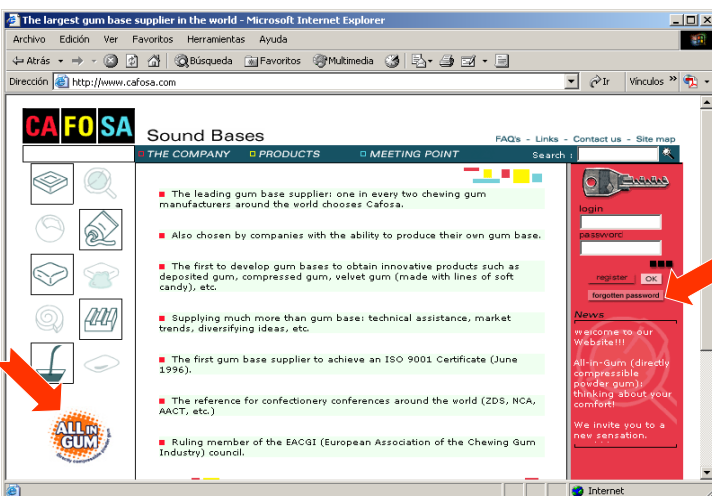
The largest gum base supplier in the world - Microsoft Internet Explorer

Archivo Edición Ver Favoritos Herramientas Ayuda

Atrás Búsqueda Favoritos Multimedia

Dirección http://www.cafosa.com Ir Vínculos

CAFOSA Sound Bases

FAQ's - Links - Contact us - Site map

THE COMPANY PRODUCTS MEETING POINT Search :

The leading gum base supplier: one in every two chewing gum manufacturers around the world chooses Cafosa.

Also chosen by companies with the ability to produce their own gum base.

The first to develop gum bases to obtain innovative products such as deposited gum, compressed gum, velvet gum (made with lines of soft candy), etc.

Supplying much more than gum base: technical assistance, market trends, diversifying ideas, etc.

The first gum base supplier to achieve an ISO 9001 Certificate (June 1996).

The reference for confectionery conferences around the world (ZDS, NCA, AACT, etc.)

Ruling member of the EACGI (European Association of the Chewing Gum Industry) council.

login

password

register OK

forgotten password

News

welcome to our Website!!!

All-in-Gum (directly compressible powder gum): thinking about your comfort!

We invite you to a new sensation.

ALL IN GUM

Internet